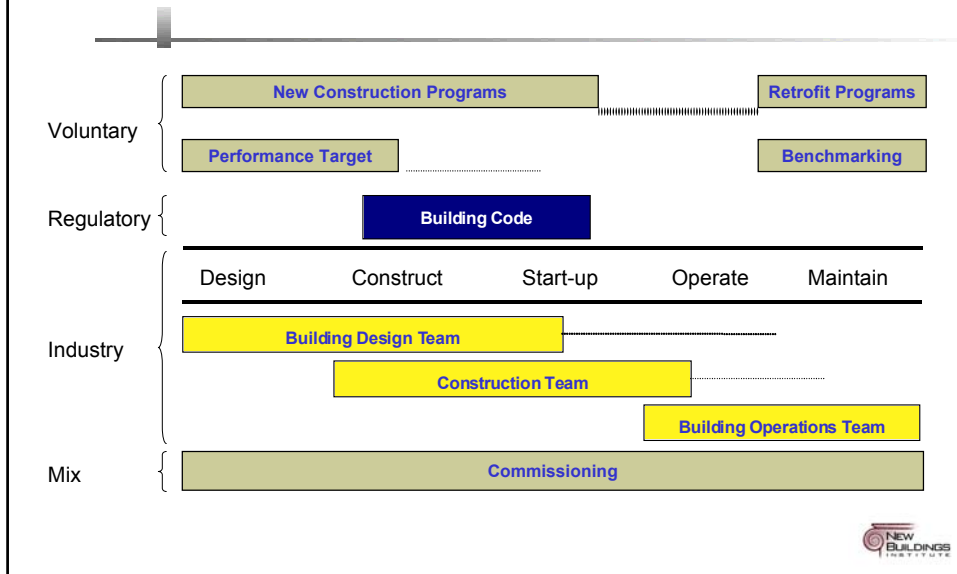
Voluntary

New Construction Programs

Retrofit Programs

Performance Target

Benchmarking

Regulatory

Building Code

Design Construct Start-up Operate Maintain

Industry

Building Design Team

Construction Team

Building Operations Team

Mix

Commissioning

NEW BUILDINGS INSTITUTE